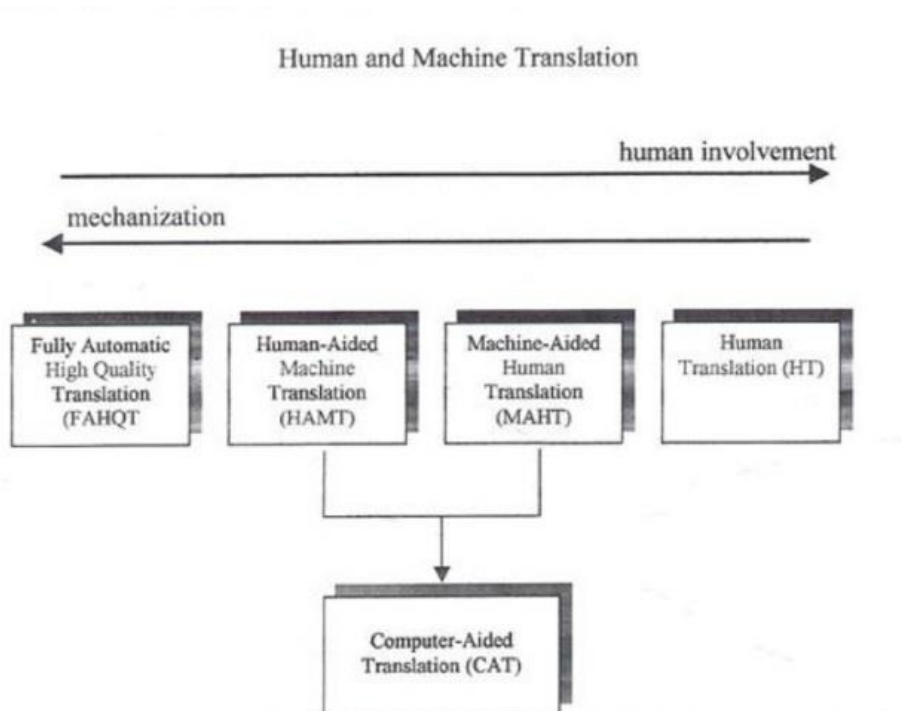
Human and Machine Translation

human involvement

mechanization

Fully Automatic High Quality Translation (FAHQT

Human-Aided Machine Translation (HAMT)

Machine-Aided Human Translation (MAHT)

Human Translation (HT)

Computer-Aided Translation (CAT)